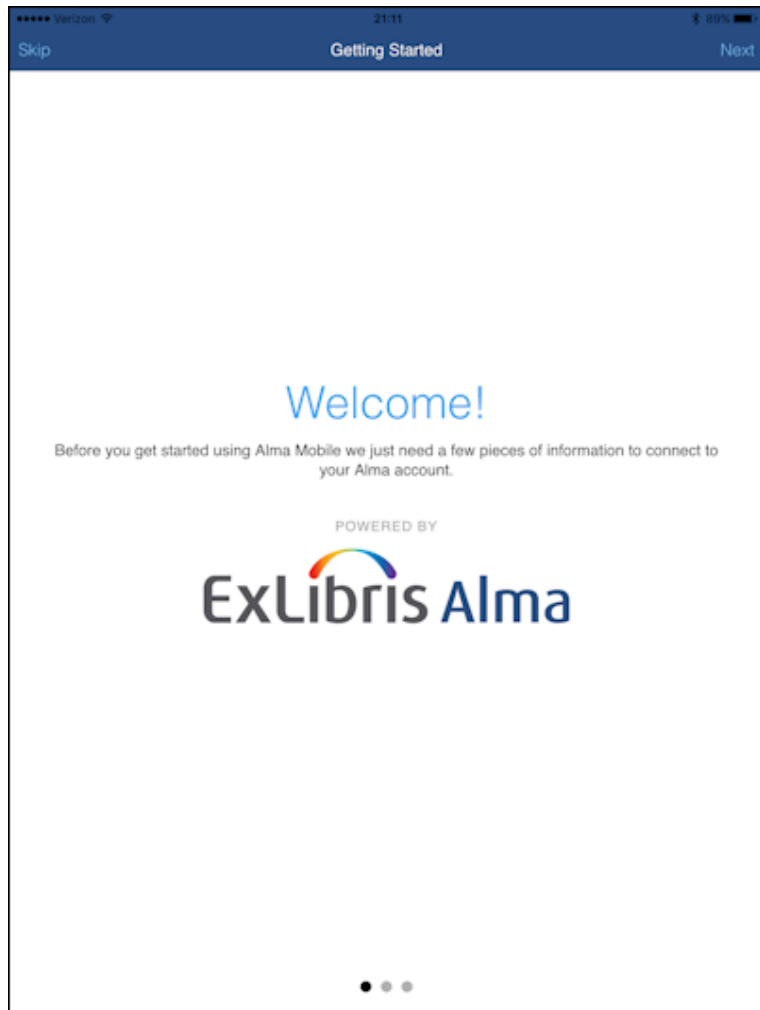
••••• Verizon 21:11 89%

Skip Getting Started Next

Welcome!

Before you get started using Alma Mobile we just need a few pieces of information to connect to your Alma account.

POWERED BY

ExLibris Alma